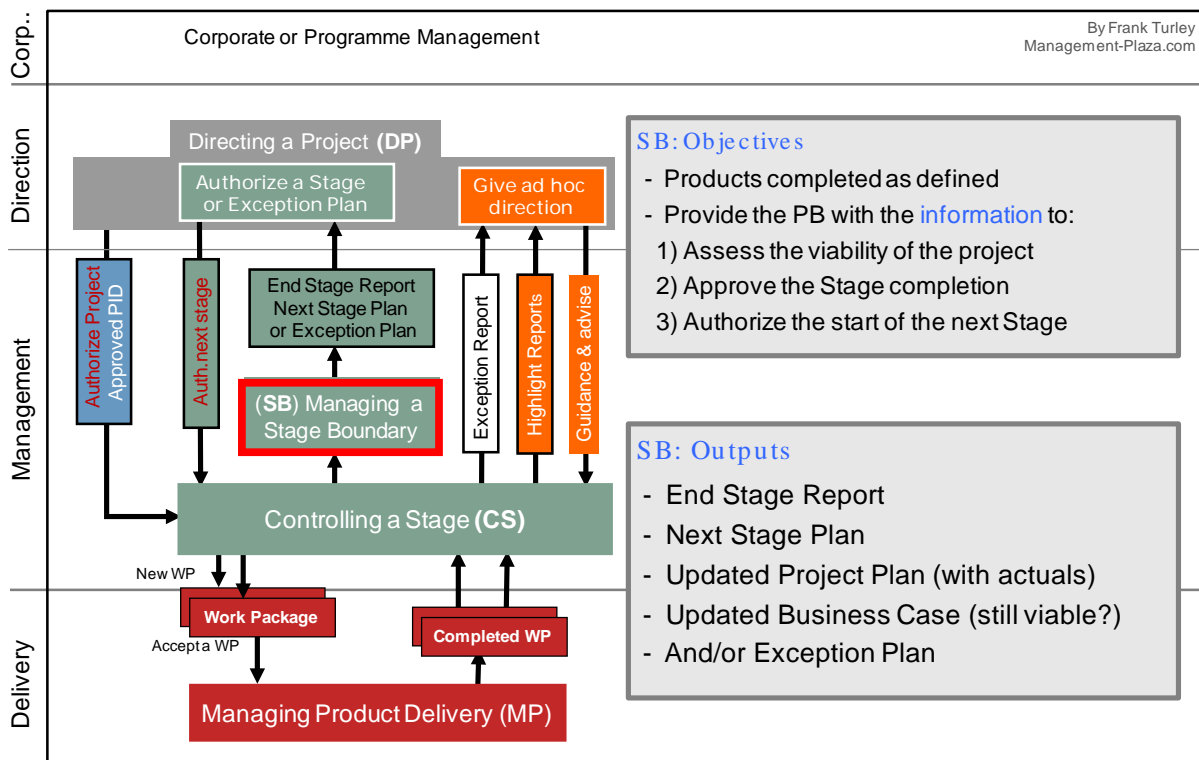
Corp..

Corporate or Programme Management

By Frank Turley
Management-Plaza.com

Direction

Directing a Project (DP)

Authorize a Stage or Exception Plan

Give ad hoc direction

Management

Authorize Project
Approved PID

Auth.next stage

End Stage Report
Next Stage Plan
or Exception Plan

(SB) Managing a Stage Boundary

Exception Report

Highlight Reports

Guidance & advise

Controlling a Stage (CS)

New WP

Work Package

Accept a WP

Completed WP

Delivery

Managing Product Delivery (MP)

SB: Objectives
- Products completed as defined
- Provide the PB with the information to:
1) Assess the viability of the project
2) Approve the Stage completion
3) Authorize the start of the next Stage

SB: Outputs
- End Stage Report
- Next Stage Plan
- Updated Project Plan (with actuals)
- Updated Business Case (still viable?)
- And/or Exception Plan